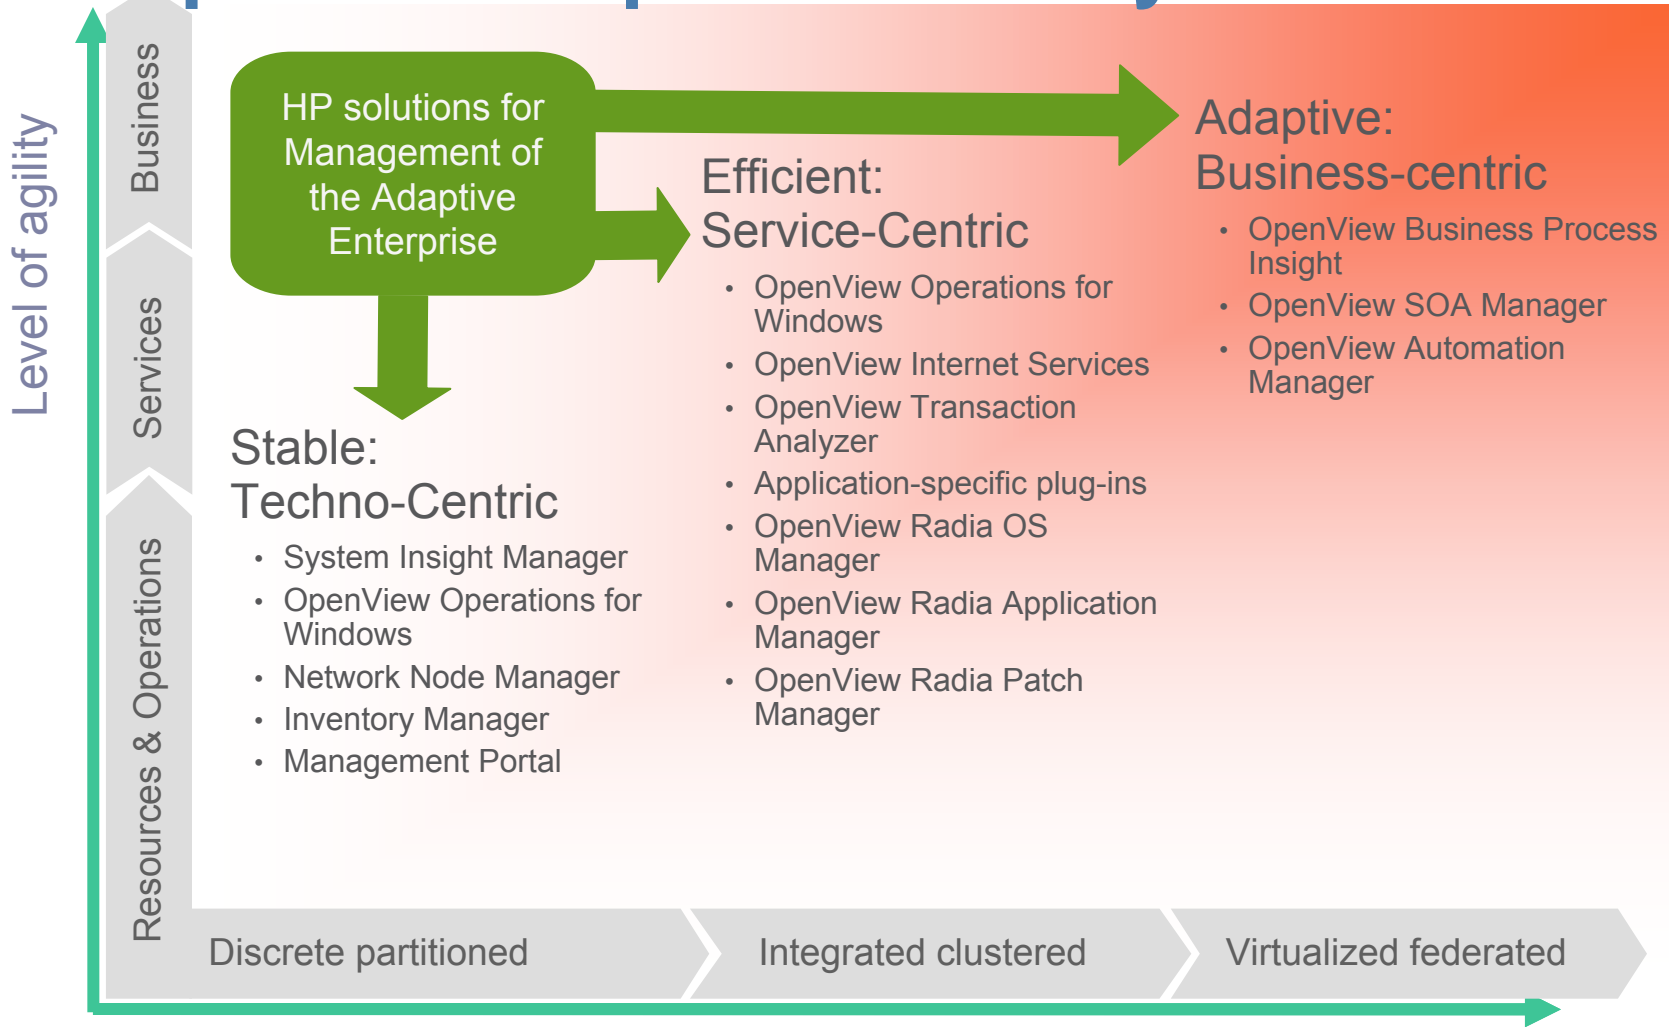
Level of agility

Business

Services

Resources & Operations

HP solutions for Management of the Adaptive Enterprise

Adaptive: Business-centric

- OpenView Business Process Insight
- OpenView SOA Manager
- OpenView Automation Manager

Efficient: Service-Centric

- OpenView Operations for Windows
- OpenView Internet Services
- OpenView Transaction Analyzer
- Application-specific plug-ins
- OpenView Radia OS Manager
- OpenView Radia Application Manager
- OpenView Radia Patch Manager

Stable: Techno-Centric

- System Insight Manager
- OpenView Operations for Windows
- Network Node Manager
- Inventory Manager
- Management Portal

Discrete partitioned

Integrated clustered

Virtualized federated